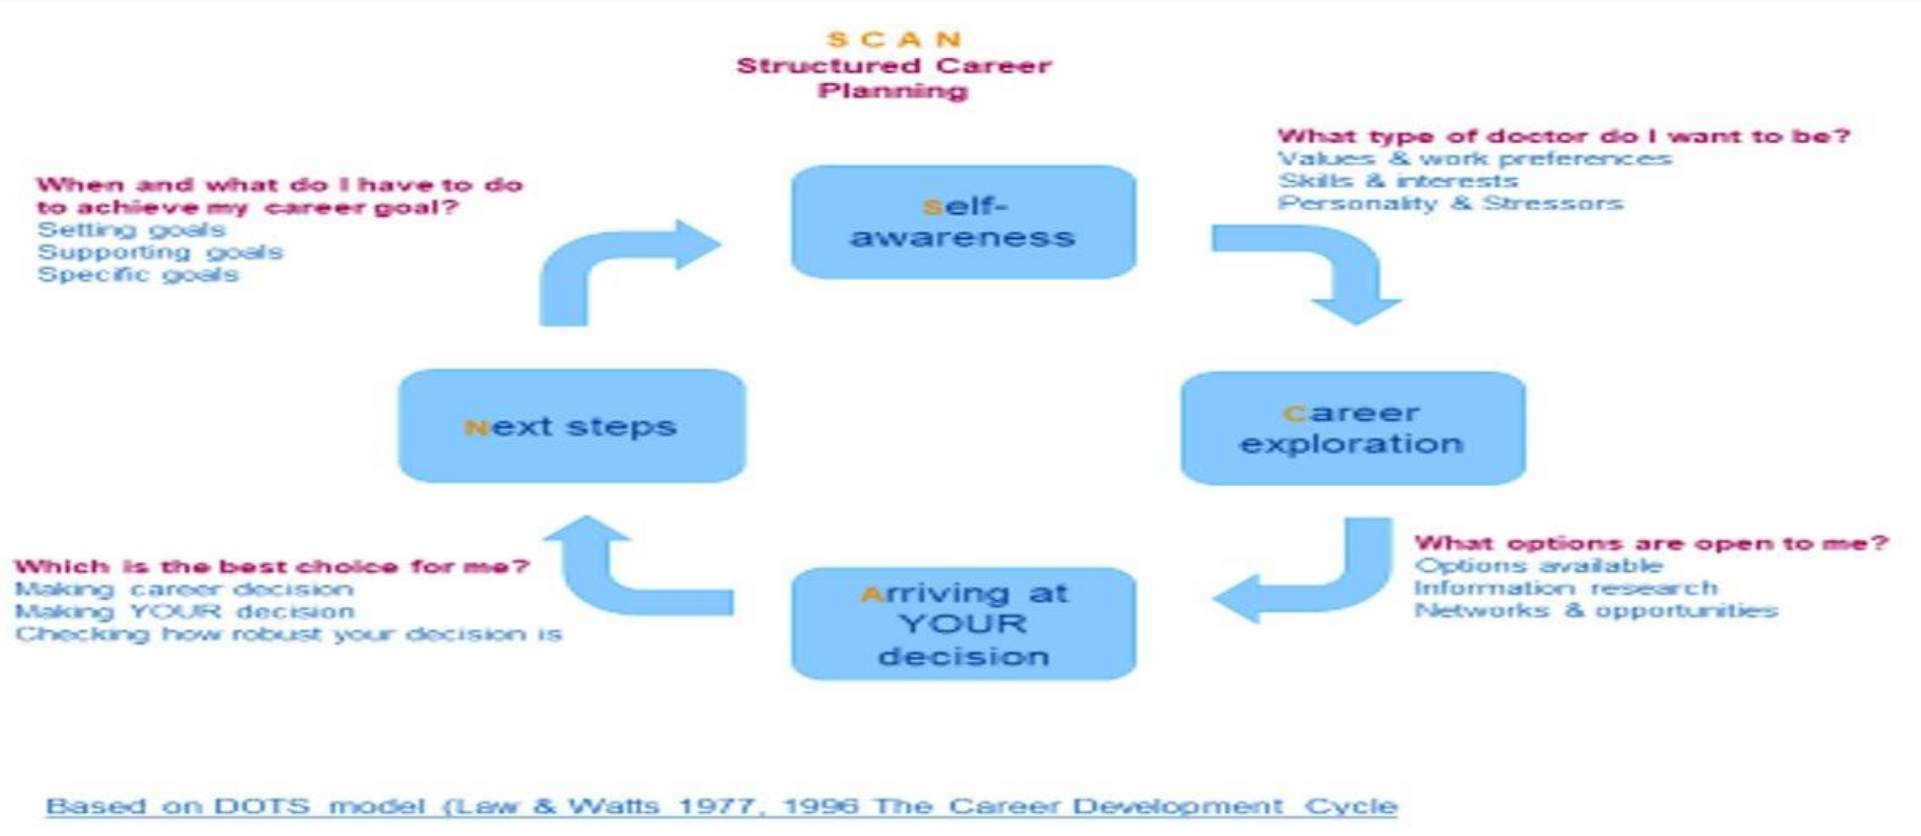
S C A N
Structured Career Planning

When and what do I have to do to achieve my career goal?
Setting goals
Supporting goals
Specific goals

Self-awareness

What type of doctor do I want to be?
Values & work preferences
Skills & interests
Personality & Stressors

Next steps

Career exploration

Which is the best choice for me?
Making career decision
Making YOUR decision
Checking how robust your decision is

Arriving at YOUR decision

What options are open to me?
Options available
Information research
Networks & opportunities

Based on DOTS model (Law & Watts 1977, 1996 The Career Development Cycle